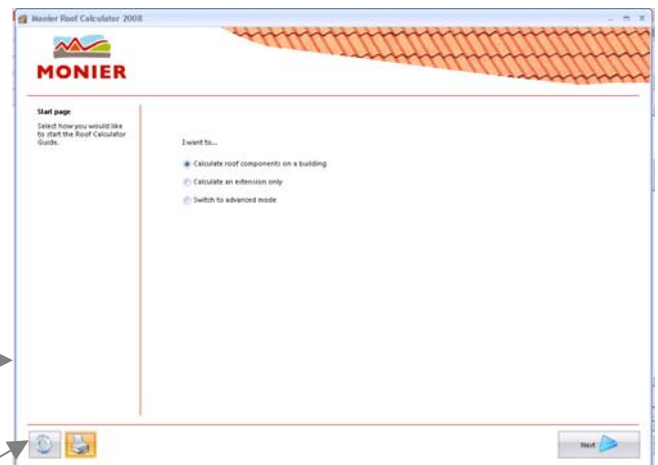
Monier Roof Calculator 2008

MONIER

Start page

Select how you would like to start the Roof Calculator Guide.

I want to...

Calculate roof components on a building

Calculate an extension only

Switch to advanced mode

Next